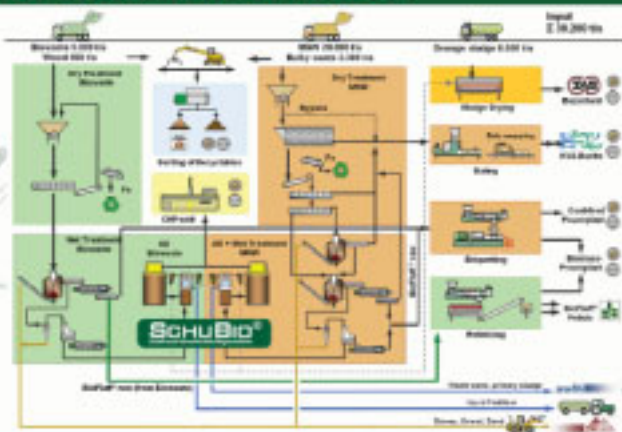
Input
Σ 38.300 t/a

Biowaste 5.000 t/a
Wood 800 t/a

MSW 20.000 t/a
Bulky waste 3.300 t/a

Sewage sludge 9.500 t/a

Dry Treatment
Biowaste

Dry Treatment
MSW

Sorting of Recyclables

Sludge Drying

Baling

Bale wrapping

CHP-unit

Briquetting

Pelletizing

Wet Treatment
Biowaste

AD
Biowaste

AD + Wet Treatment
MSW

SCHUBIO®

BioPlast® fibre

BioPlast® raw from Biowaste

Combined
Precompost

Biomass
Precompost

BioPlast®
Pellets

Ferrous

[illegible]

Waste water, primary sludge

Liquid Fertilizer

Stones, Gravel, Sand